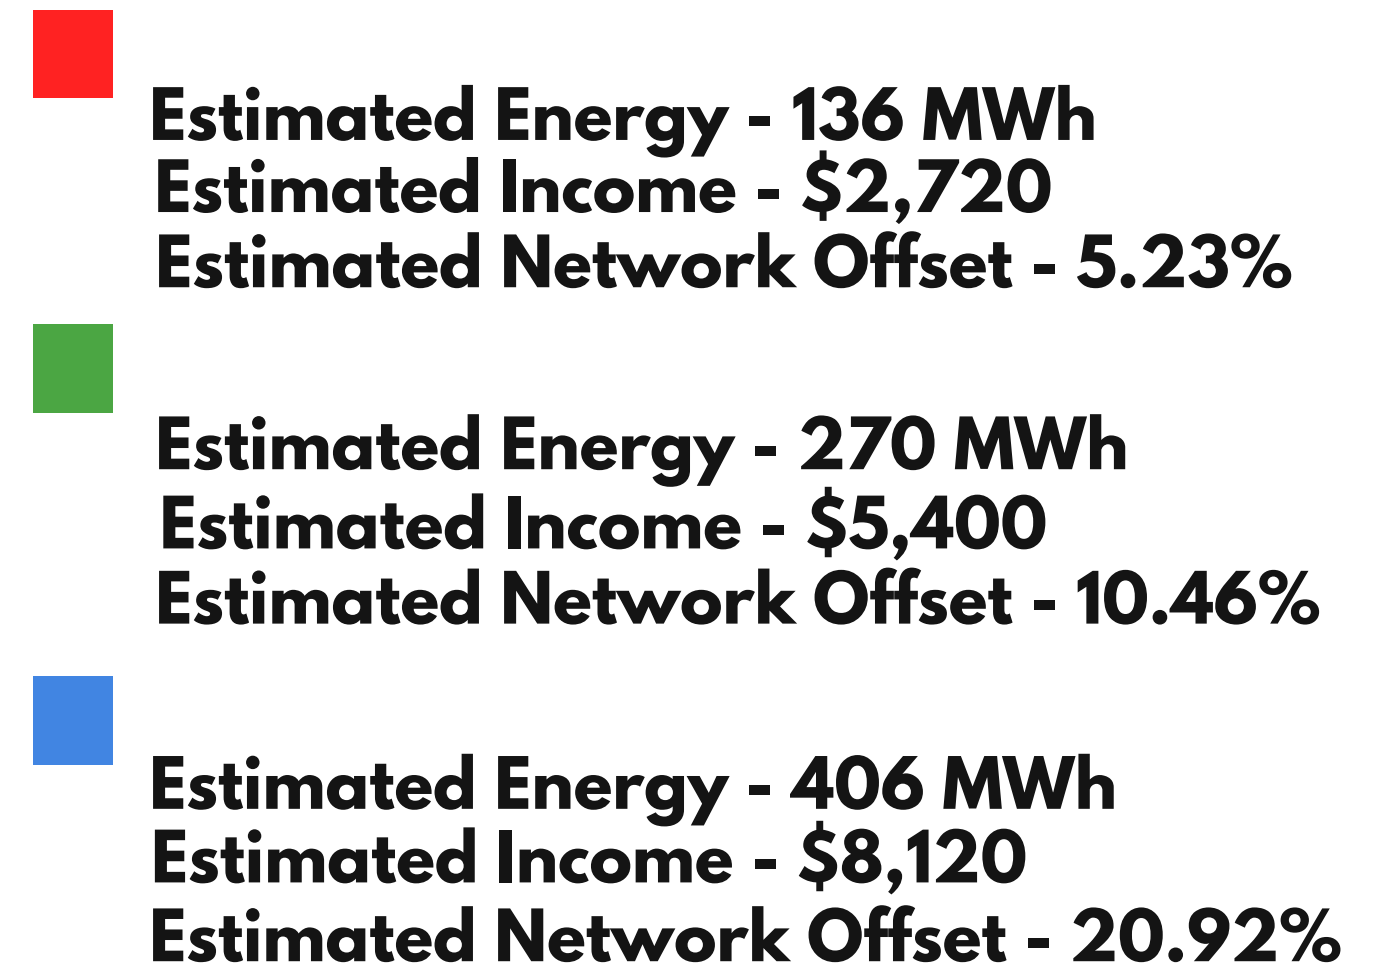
Estimated Energy - 136 MWh
Estimated Income - $2,720
Estimated Network Offset - 5.23%

Estimated Energy - 270 MWh
Estimated Income - $5,400
Estimated Network Offset - 10.46%

Estimated Energy - 406 MWh
Estimated Income - $8,120
Estimated Network Offset - 20.92%